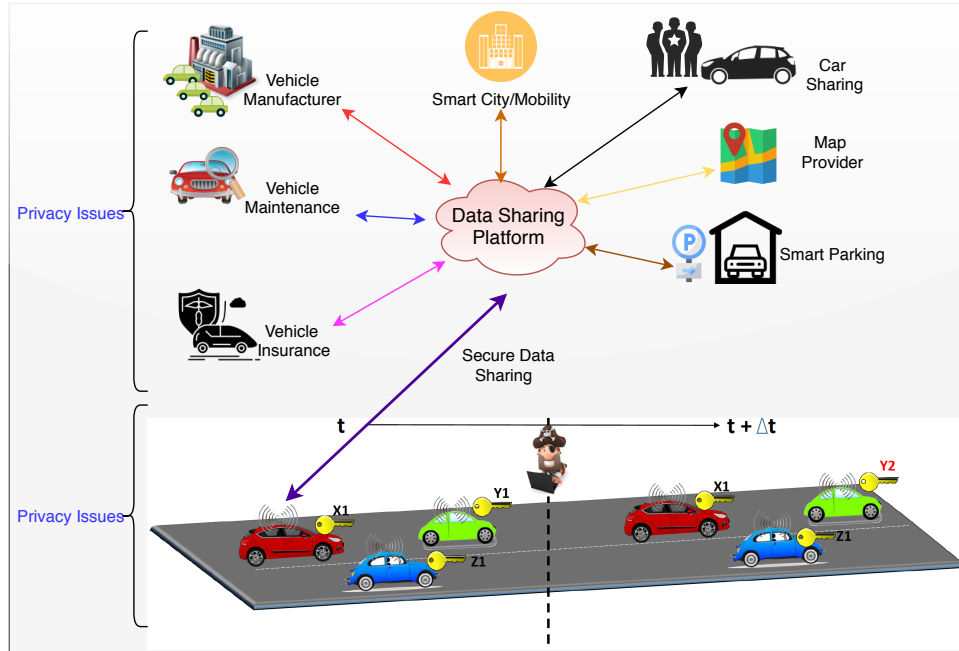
Privacy Issues

Vehicle Manufacturer

Smart City/Mobility

Car Sharing

Map Provider

Vehicle Maintenance

Data Sharing Platform

Smart Parking

P

Vehicle Insurance

Secure Data Sharing

Privacy Issues

t

t + $\Delta$t

X1

Y1

Z1

X1

Y2

Z1